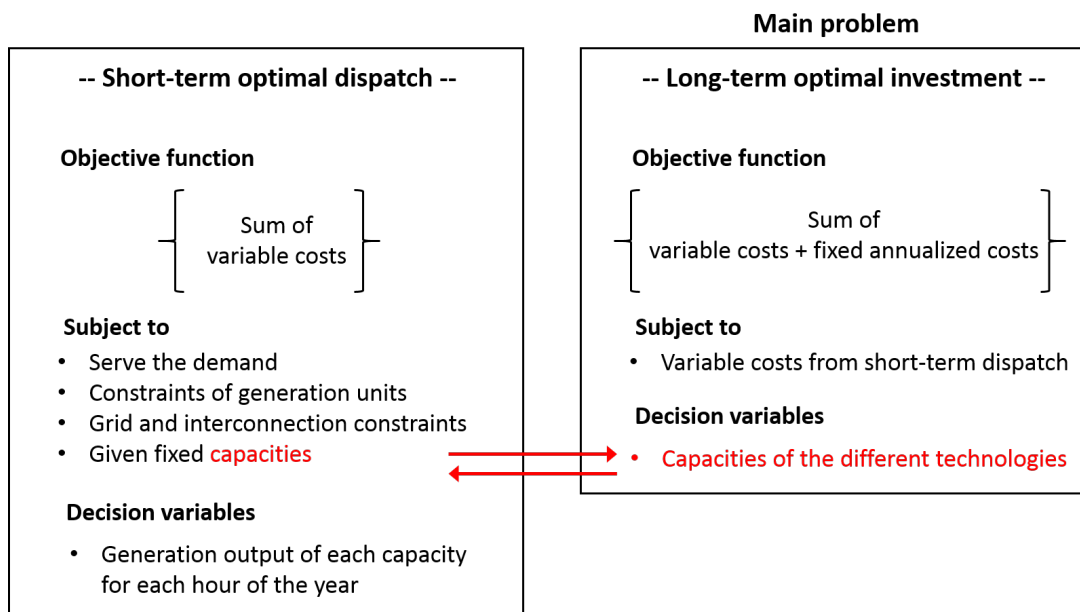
-- Short-term optimal dispatch --

Objective function

Sum of variable costs

Subject to
• Serve the demand
• Constraints of generation units
• Grid and interconnection constraints
• Given fixed capacities

Decision variables
• Generation output of each capacity for each hour of the year

Main problem

-- Long-term optimal investment --

Objective function

Sum of variable costs + fixed annualized costs

Subject to
• Variable costs from short-term dispatch

Decision variables
• Capacities of the different technologies